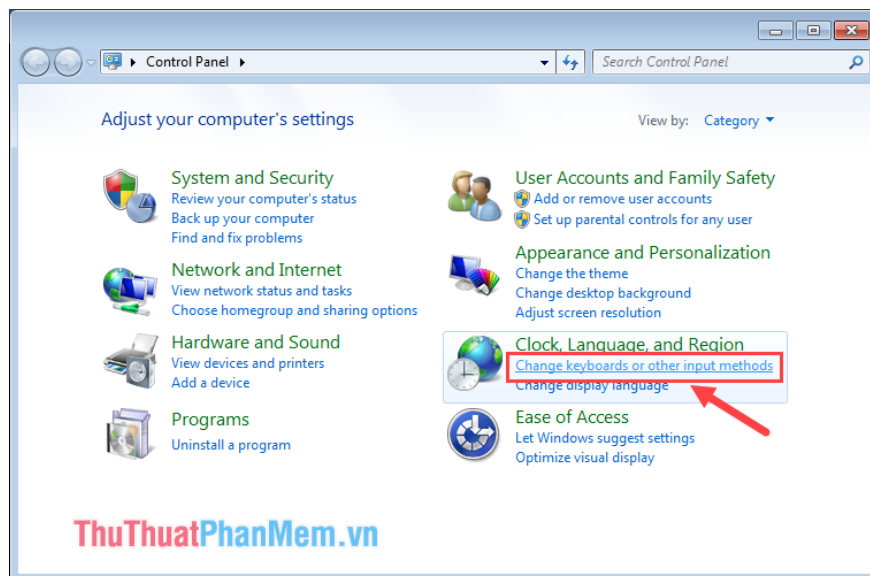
Control Panel

Search Control Panel

Adjust your computer's settings

View by: Category

System and Security
Review your computer's status
Back up your computer
Find and fix problems

Network and Internet
View network status and tasks
Choose homegroup and sharing options

Hardware and Sound
View devices and printers
Add a device

Programs
Uninstall a program

User Accounts and Family Safety
Add or remove user accounts
Set up parental controls for any user

Appearance and Personalization
Change the theme
Change desktop background
Adjust screen resolution

Clock, Language, and Region
Change keyboards or other input methods
Change display language

Ease of Access
Let Windows suggest settings
Optimize visual display

ThuThuatPhanMem.vn